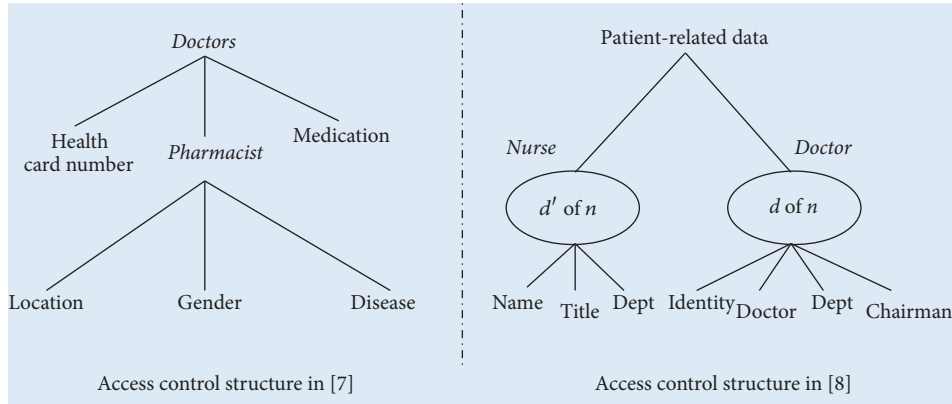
Doctors

Health card number

Pharmacist

Medication

Location

Gender

Disease

Access control structure in [7]

Patient-related data

Nurse

Doctor

$d'$ of $n$

$d$ of $n$

Name

Title

Dept

Identity

Doctor

Dept

Chairman

Access control structure in [8]